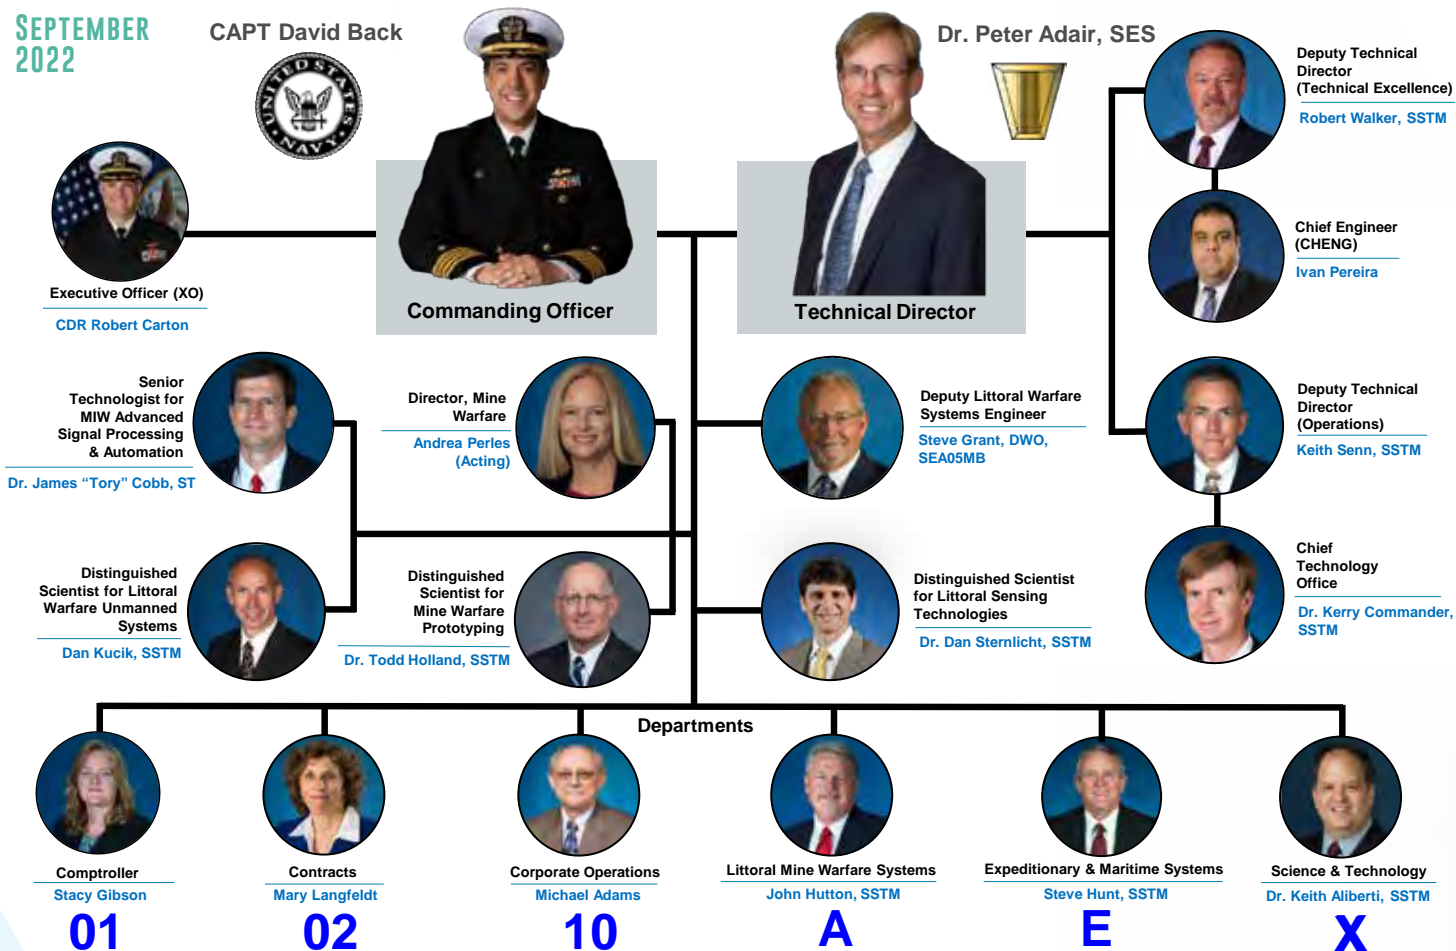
SEPTEMBER 2022

CAPT David Back

Dr. Peter Adair, SES

Commanding Officer

Technical Director

Executive Officer (XO)
CDR Robert Carton

Deputy Technical Director (Technical Excellence)
Robert Walker, SSTM

Chief Engineer (CHENG)
Ivan Pereira

Deputy Technical Director (Operations)
Keith Senn, SSTM

Chief Technology Office
Dr. Kerry Commander, SSTM

Senior Technologist for MIW Advanced Signal Processing & Automation
Dr. James "Tory" Cobb, ST

Director, Mine Warfare
Andrea Perles (Acting)

Deputy Littoral Warfare Systems Engineer
Steve Grant, DWO, SEA05MB

Distinguished Scientist for Littoral Warfare Unmanned Systems
Dan Kucik, SSTM

Distinguished Scientist for Mine Warfare Prototyping
Dr. Todd Holland, SSTM

Distinguished Scientist for Littoral Sensing Technologies
Dr. Dan Sternlicht, SSTM

Departments

Comptroller
Stacy Gibson
01

Contracts
Mary Langfeldt
02

Corporate Operations
Michael Adams
10

Littoral Mine Warfare Systems
John Hutton, SSTM
A

Expeditionary & Maritime Systems
Steve Hunt, SSTM
E

Science & Technology
Dr. Keith Aliberti, SSTM
X